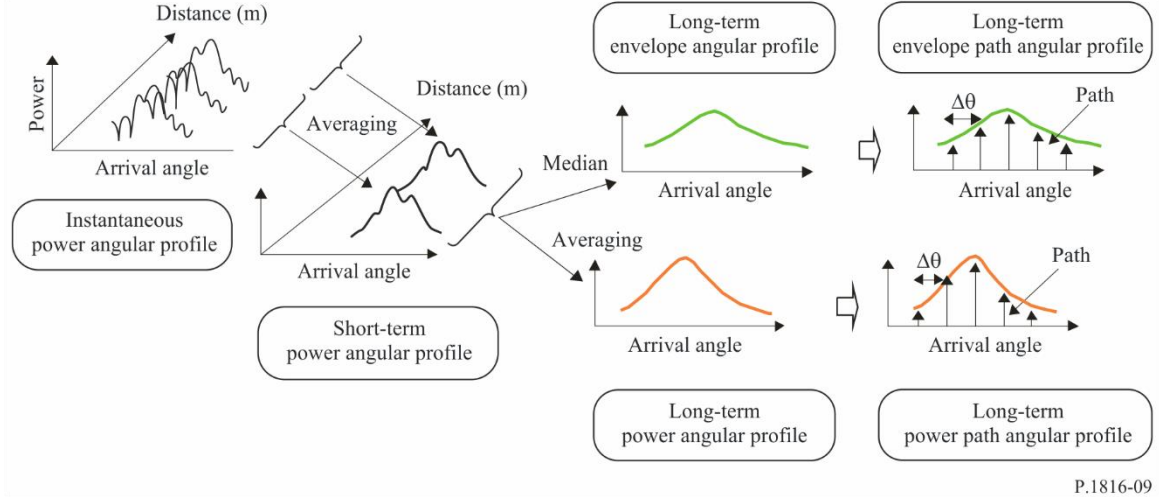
Distance (m)

Power

Arrival angle

Instantaneous power angular profile

Averaging

Distance (m)

Arrival angle

Short-term power angular profile

Long-term envelope angular profile

Median

Arrival angle

Averaging

Arrival angle

Long-term power angular profile

Long-term envelope path angular profile

$\Delta\theta$

Path

Arrival angle

$\Delta\theta$

Path

Arrival angle

Long-term power path angular profile

P.1816-09